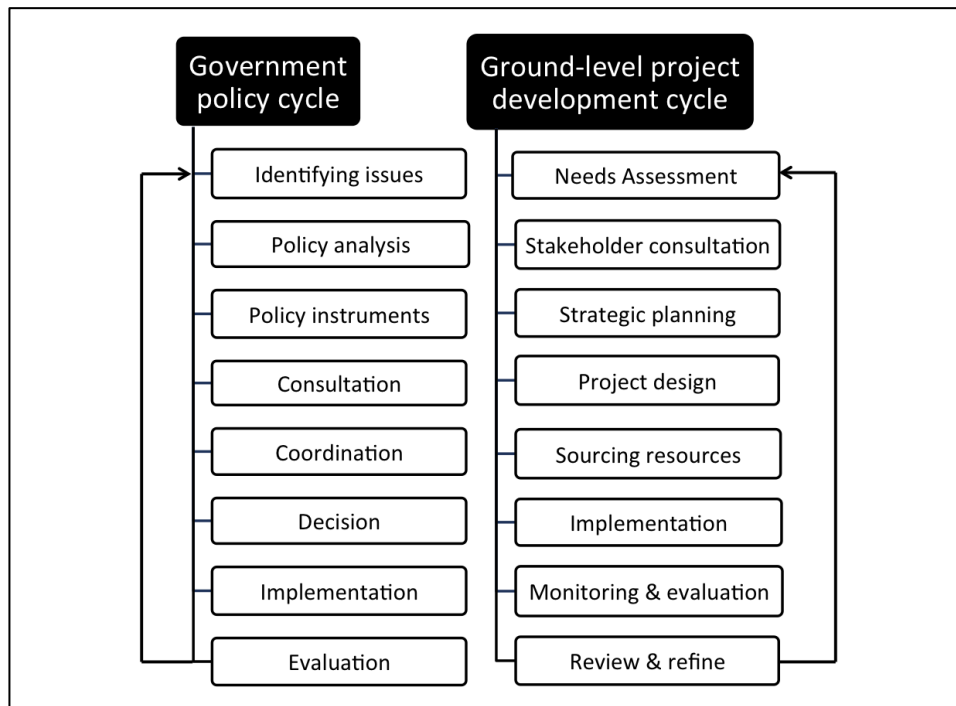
Government policy cycle

Identifying issues

Policy analysis

Policy instruments

Consultation

Coordination

Decision

Implementation

Evaluation

Ground-level project development cycle

Needs Assessment

Stakeholder consultation

Strategic planning

Project design

Sourcing resources

Implementation

Monitoring & evaluation

Review & refine